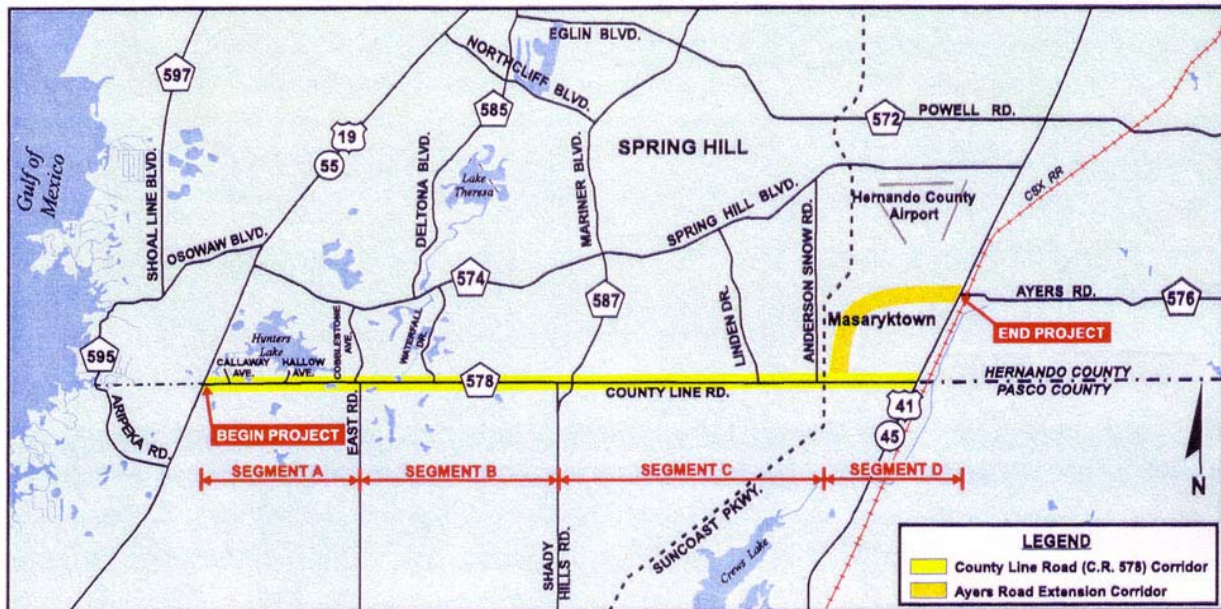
EGLIN BLVD.
NORTHCLIFF BLVD.
597
585
572
POWELL RD.
Gulf of Mexico
SHOAL LINE BLVD.
19
55
DELTONA BLVD.
Lake Theresa
MARINER BLVD.
SPRING HILL
SPRING HILL BLVD.
ANDERSON SNOW RD.
Hernando County Airport
CSX RR
OSOWAW BLVD.
574
587
LINDEN DR.
AYERS RD.
576
Masaryktown
END PROJECT
595
Hunters Lake
CALLAWAY AVE.
HALLOW AVE.
COBBLESTONE AVE.
WATERFALL DR.
578
COUNTY LINE RD.
HERNANDO COUNTY
PASCO COUNTY
ARIPEKA RD.
EAST RD.
41
45
BEGIN PROJECT
N
SEGMENT A
SEGMENT B
SEGMENT C
SEGMENT D
SHADY HILLS RD.
SUNCOAST PKWY.
Crews Lake
LEGEND
County Line Road (C.R. 578) Corridor
Ayers Road Extension Corridor